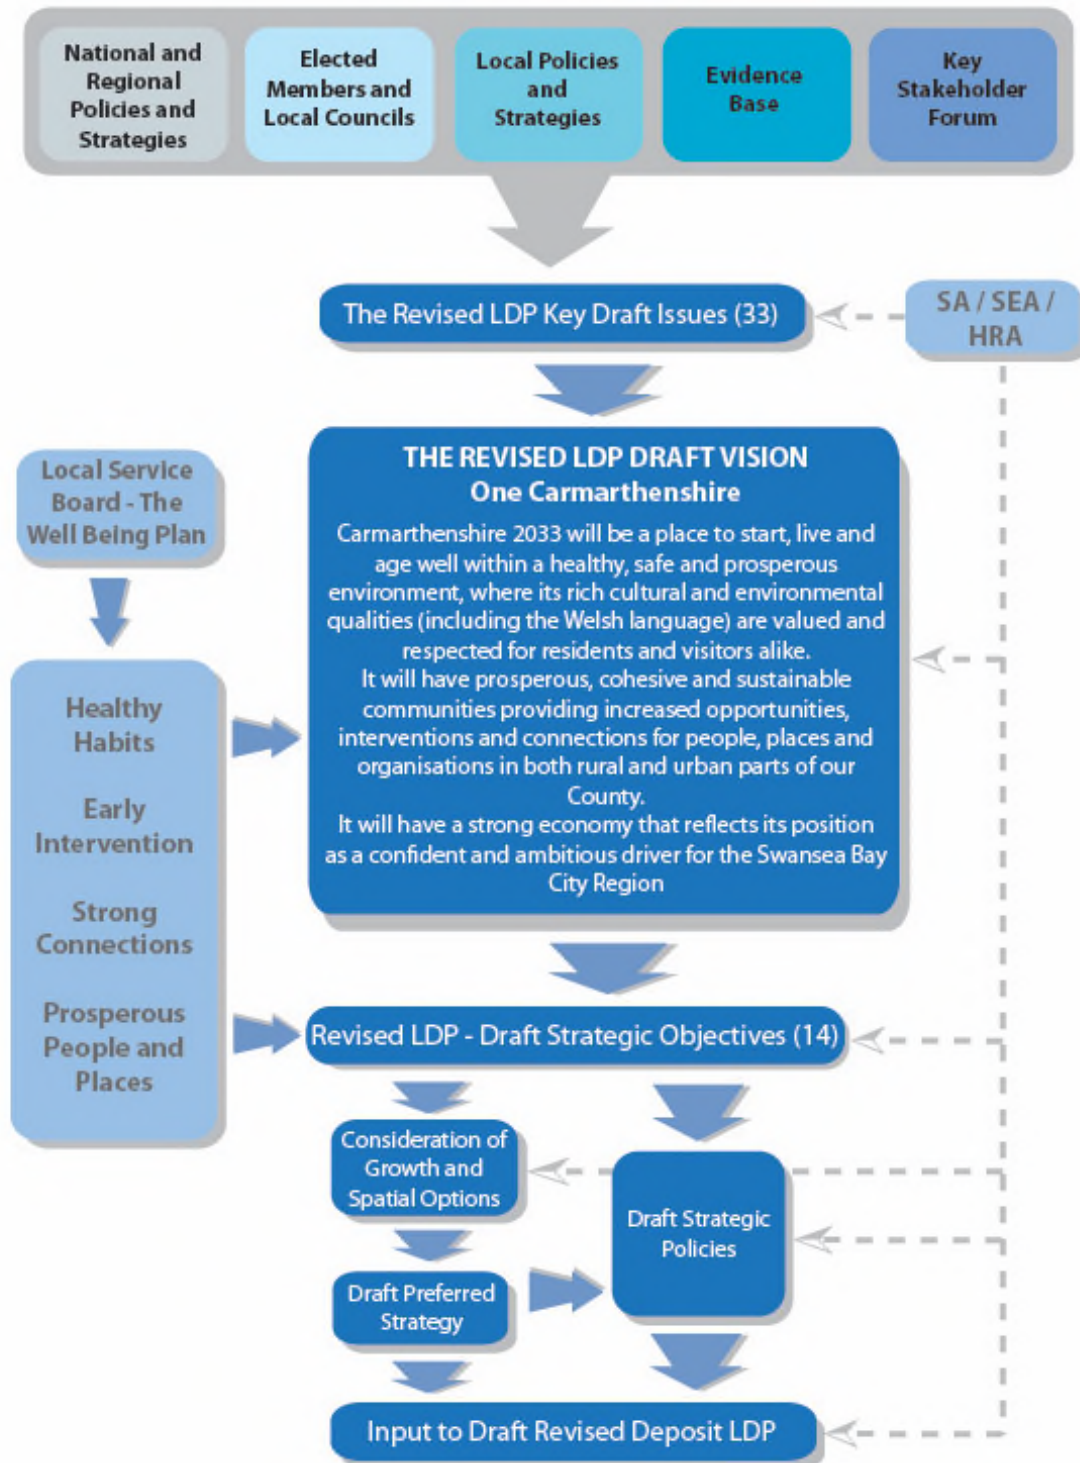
National and Regional Policies and Strategies

Elected Members and Local Councils

Local Policies and Strategies

Evidence Base

Key Stakeholder Forum

The Revised LDP Key Draft Issues (33)

SA / SEA / HRA

Local Service Board - The Well Being Plan

THE REVISED LDP DRAFT VISION
One Carmarthenshire

Carmarthenshire 2033 will be a place to start, live and age well within a healthy, safe and prosperous environment, where its rich cultural and environmental qualities (including the Welsh language) are valued and respected for residents and visitors alike.
It will have prosperous, cohesive and sustainable communities providing increased opportunities, interventions and connections for people, places and organisations in both rural and urban parts of our County.
It will have a strong economy that reflects its position as a confident and ambitious driver for the Swansea Bay City Region

Healthy Habits

Early Intervention

Strong Connections

Prosperous People and Places

Revised LDP - Draft Strategic Objectives (14)

Consideration of Growth and Spatial Options

Draft Strategic Policies

Draft Preferred Strategy

Input to Draft Revised Deposit LDP